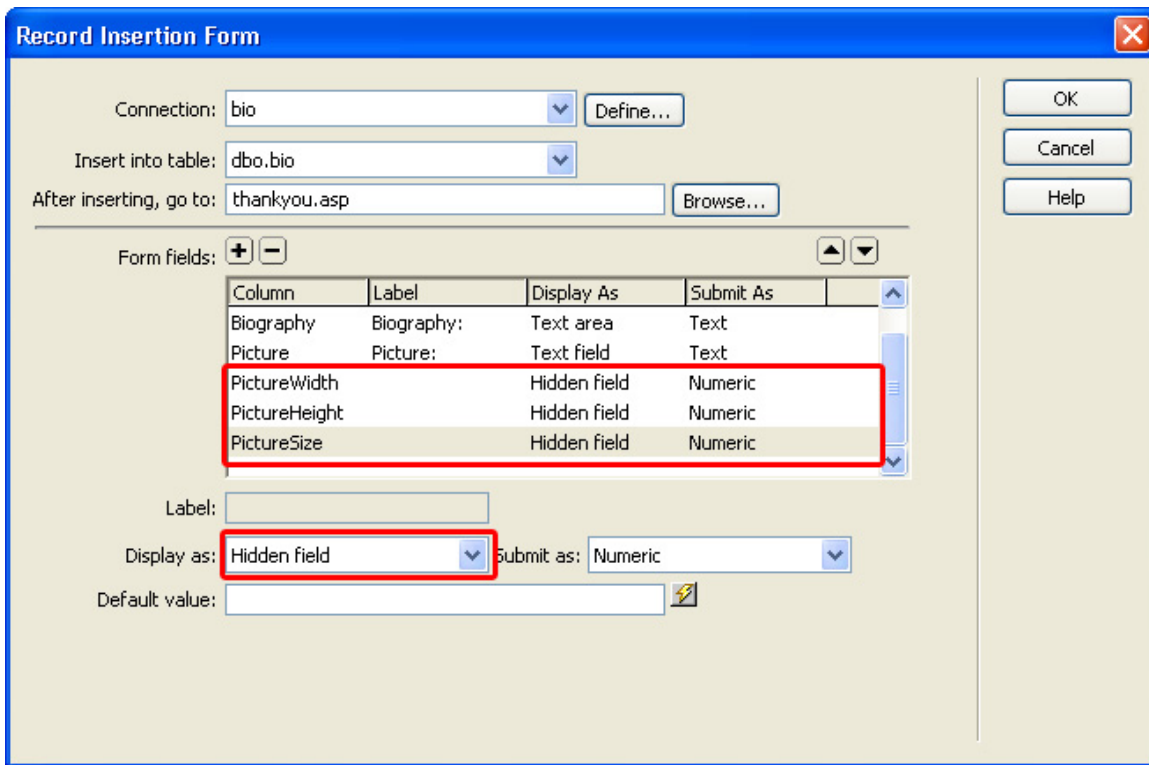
Record Insertion Form

Connection: bio Define...

Insert into table: dbo.bio

After inserting, go to: thankyou.asp Browse...

Form fields:

| Column | Label | Display As | Submit As |
|---|---|---|---|
| Biography | Biography: | Text area | Text |
| Picture | Picture: | Text field | Text |
| PictureWidth | | Hidden field | Numeric |
| PictureHeight | | Hidden field | Numeric |
| PictureSize | | Hidden field | Numeric |

Label:

Display as: Hidden field Submit as: Numeric

Default value:

OK

Cancel

Help